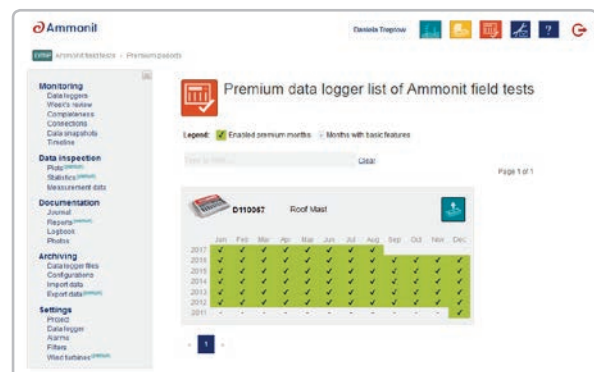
Ammonit

Daniela Traptow

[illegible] Ammonit testfields › Premium loggers

Monitoring
Data loggers
Week's review
Completeness
Connections
Data snapshots
Timeline

Data inspection
Plots premium
Statistics premium
Measurement data

Documentation
Journal
Reports premium
Logbook
Photos

Archiving
Data logger files
Configurations
Import data
Export data premium

Settings
Project
Data logger
Alarms
Filters
Wind turbines premium

Premium data logger list of Ammonit field tests

Legend: ✓ Enabled premium months - Months with basic features

Type to filter... Clear

Page 1 of 1

D110067 Roof Mast

| | Jan | Feb | Mar | Apr | May | Jun | Jul | Aug | Sep | Oct | Nov | Dec |
|---|---|---|---|---|---|---|---|---|---|---|---|---|
| 2017 | ✓ | ✓ | ✓ | ✓ | ✓ | ✓ | ✓ | ✓ | | | | |
| 2016 | ✓ | ✓ | ✓ | ✓ | ✓ | ✓ | ✓ | ✓ | ✓ | ✓ | ✓ | ✓ |
| 2015 | ✓ | ✓ | ✓ | ✓ | ✓ | ✓ | ✓ | ✓ | ✓ | ✓ | ✓ | ✓ |
| 2014 | ✓ | ✓ | ✓ | ✓ | ✓ | ✓ | ✓ | ✓ | ✓ | ✓ | ✓ | ✓ |
| 2013 | ✓ | ✓ | ✓ | ✓ | ✓ | ✓ | ✓ | ✓ | ✓ | ✓ | ✓ | ✓ |
| 2012 | ✓ | ✓ | ✓ | ✓ | ✓ | ✓ | ✓ | ✓ | ✓ | ✓ | ✓ | ✓ |
| 2011 | - | - | - | - | - | - | - | - | - | - | - | ✓ |

« 1 »